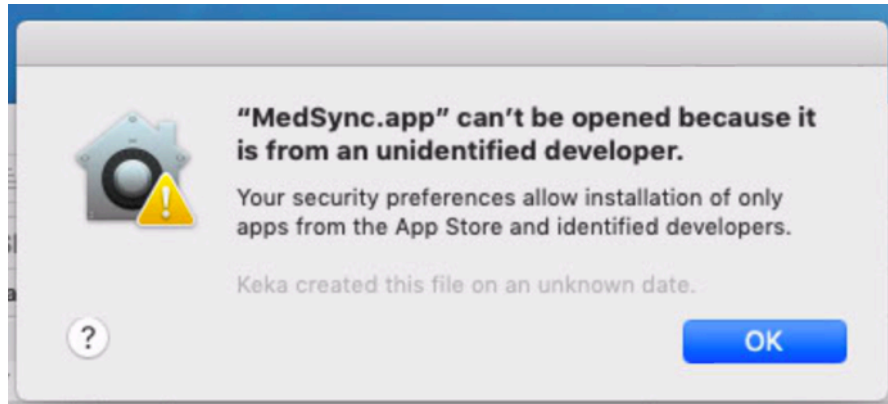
“MedSync.app” can’t be opened because it is from an unidentified developer.

Your security preferences allow installation of only apps from the App Store and identified developers.

Keka created this file on an unknown date.

?

OK